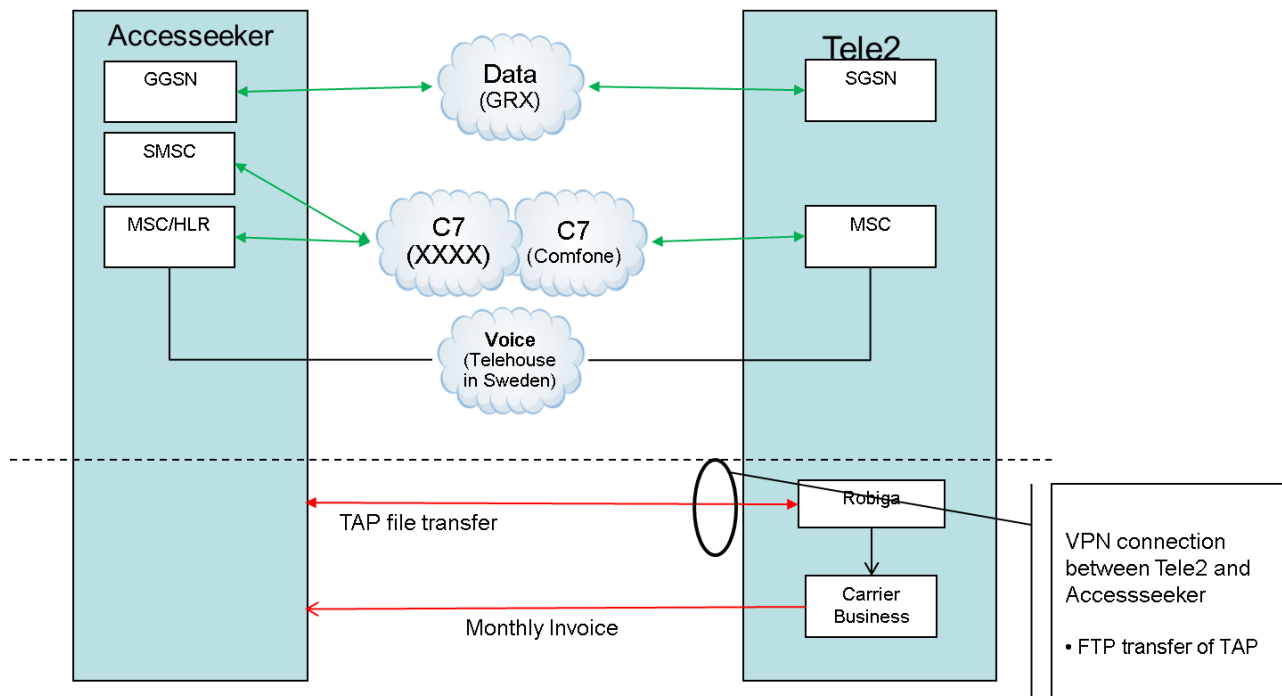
Accesseeker

GGSN

SMSC

MSC/HLR

Data
(GRX)

C7
(XXXX)

C7
(Comfone)

Voice
(Telehouse in Sweden)

Tele2

SGSN

MSC

TAP file transfer

Robiga

Carrier Business

Monthly Invoice

VPN connection between Tele2 and Accessseeker

• FTP transfer of TAP